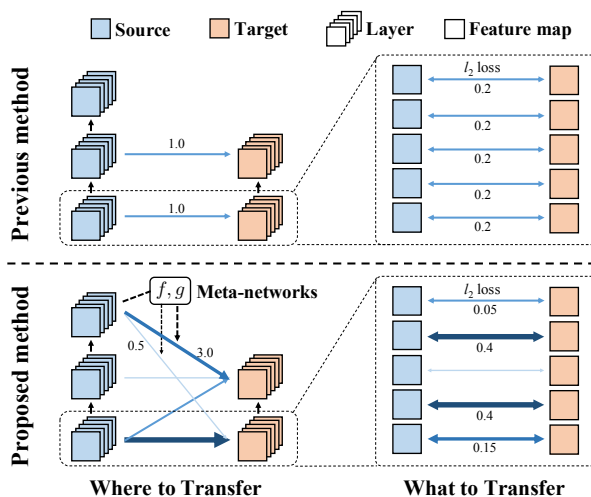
Source Target Layer Feature map

Previous method

1.0

1.0

$l_2$ loss
0.2
0.2
0.2
0.2
0.2

Proposed method

$f, g$ Meta-networks

0.5

3.0

$l_2$ loss
0.05
0.4
0.4
0.15

Where to Transfer

What to Transfer